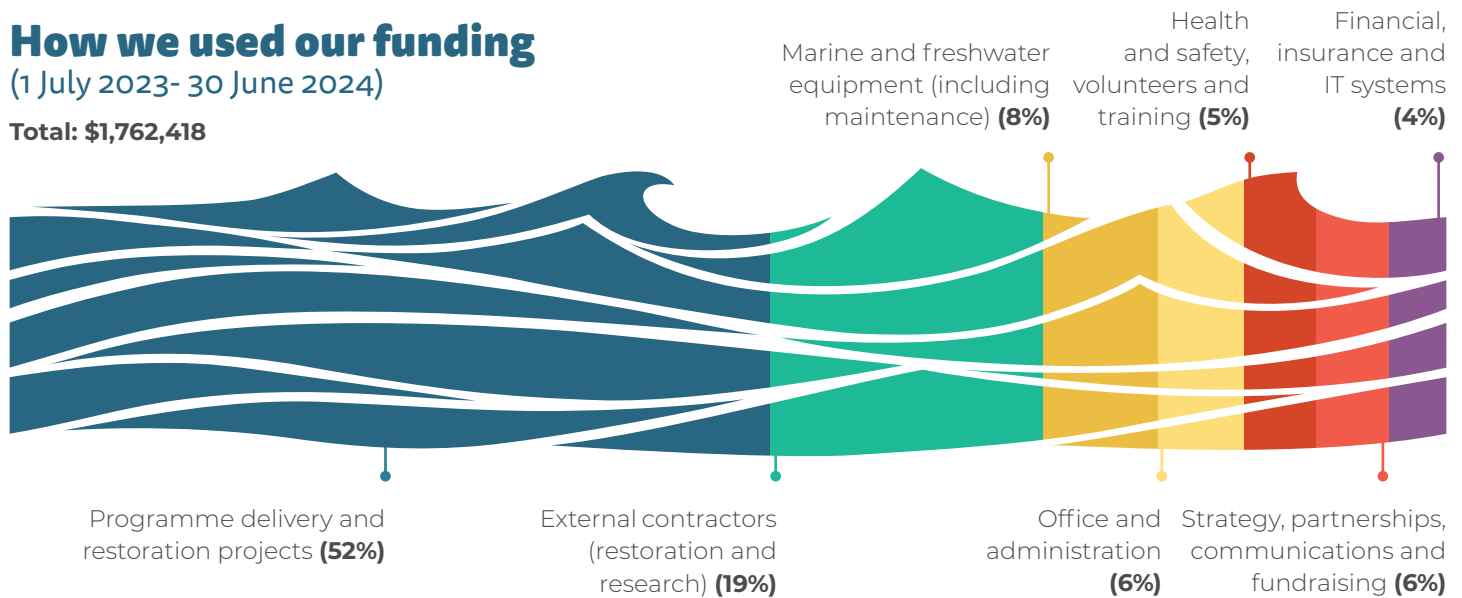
How we used our funding
(1 July 2023- 30 June 2024)

Total: $1,762,418

Marine and freshwater equipment (including maintenance) **(8%)**

Health and safety, volunteers and training **(5%)**

Financial, insurance and IT systems **(4%)**

Programme delivery and restoration projects **(52%)**

External contractors (restoration and research) **(19%)**

Office and administration **(6%)**

Strategy, partnerships, communications and fundraising **(6%)**